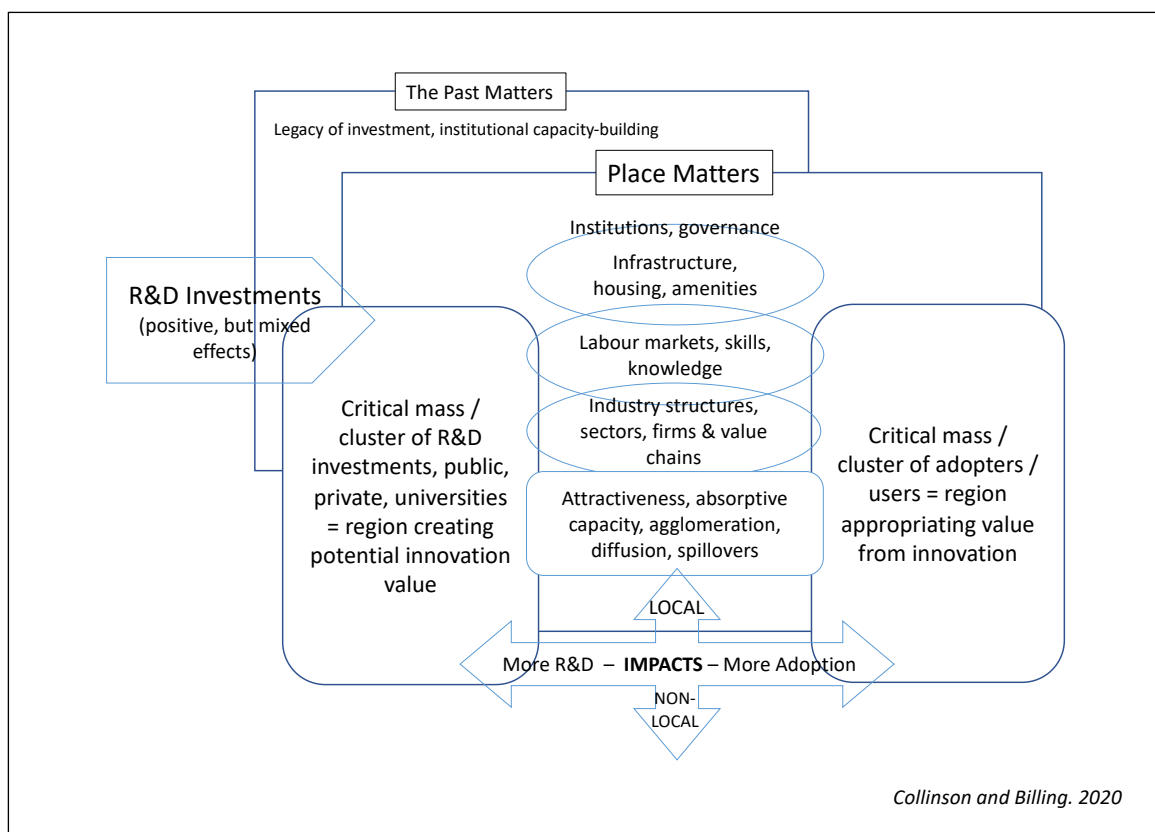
The Past Matters

Legacy of investment, institutional capacity-building

Place Matters

Institutions, governance

Infrastructure, housing, amenities

R&D Investments (positive, but mixed effects)

Labour markets, skills, knowledge

Industry structures, sectors, firms & value chains

Critical mass / cluster of R&D investments, public, private, universities = region creating potential innovation value

Attractiveness, absorptive capacity, agglomeration, diffusion, spillovers

Critical mass / cluster of adopters / users = region appropriating value from innovation

LOCAL

More R&D – **IMPACTS** – More Adoption

NON-LOCAL

*Collinson and Billing. 2020*